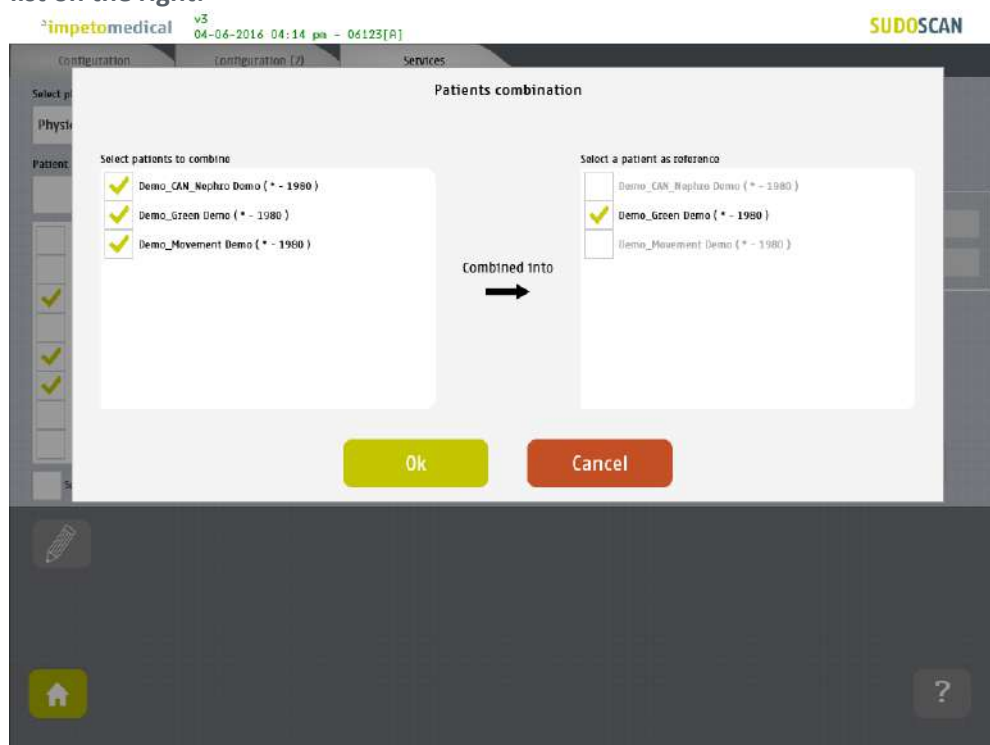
list on the right.

impetomedical v3 04-06-2016 04:14 pm - 06123[A]

SUDOSCAN

Configuration Configuration (2) Services

Select p
Physi
Patient

Patients combination

Select patients to combine

Demo_CAN_Nephro Demo ( * - 1980 )
Demo_Green Demo ( * - 1980 )
Demo_Movement Demo ( * - 1980 )

Combined into

Select a patient as reference

Demo_CAN_Nephro Demo ( * - 1980 )
Demo_Green Demo ( * - 1980 )
Demo_Movement Demo ( * - 1980 )

Ok

Cancel

?